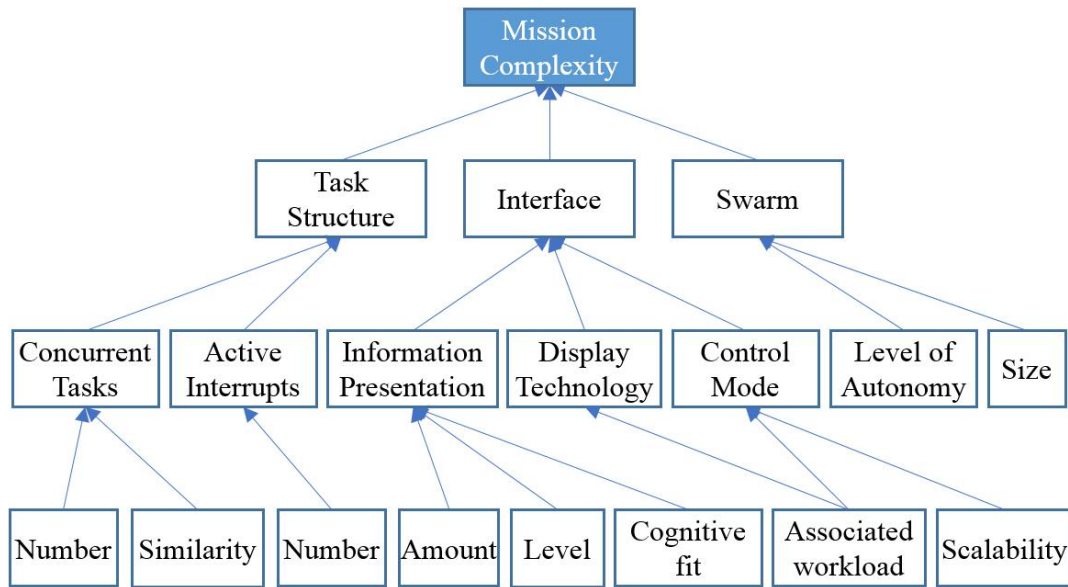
Mission Complexity

Task Structure

Interface

Swarm

Concurrent Tasks

Active Interrupts

Information Presentation

Display Technology

Control Mode

Level of Autonomy

Size

Number

Similarity

Number

Amount

Level

Cognitive fit

Associated workload

Scalability